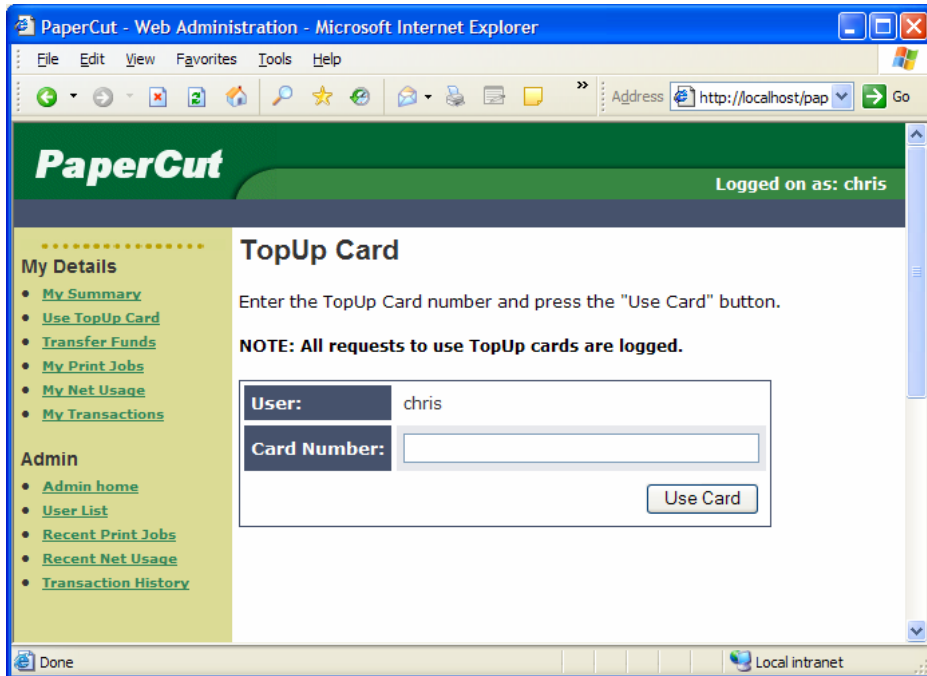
PaperCut - Web Administration - Microsoft Internet Explorer

File Edit View Favorites Tools Help

Address http://localhost/pap Go

PaperCut

Logged on as: chris

My Details
- My Summary
- Use TopUp Card
- Transfer Funds
- My Print Jobs
- My Net Usage
- My Transactions

Admin
- Admin home
- User List
- Recent Print Jobs
- Recent Net Usage
- Transaction History

TopUp Card

Enter the TopUp Card number and press the "Use Card" button.

NOTE: All requests to use TopUp cards are logged.

| User: | chris |
|---|---|
| Card Number: | |

Use Card

Done

Local intranet